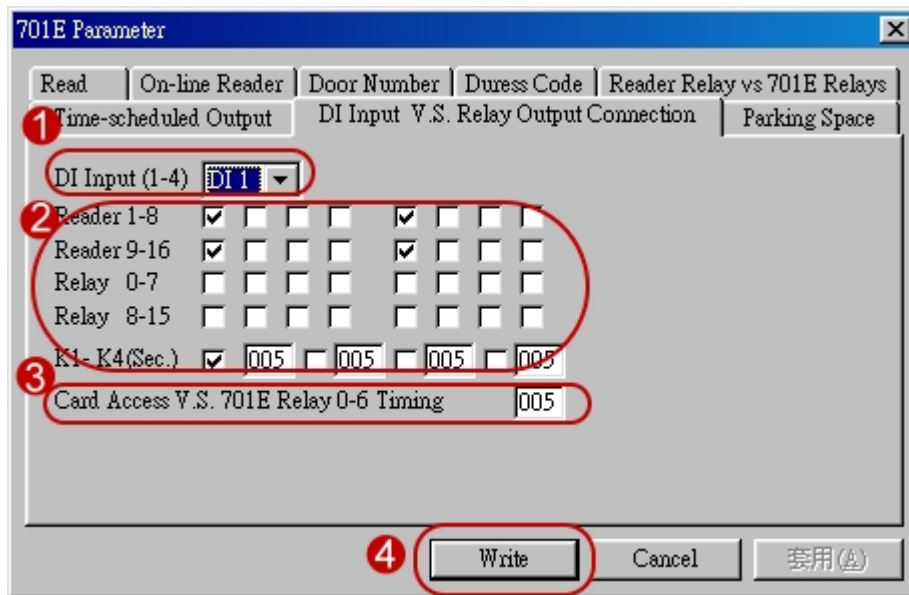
701E Parameter

Read | On-line Reader | Door Number | Duress Code | Reader Relay vs 701E Relays

Time-scheduled Output | DI Input V.S. Relay Output Connection | Parking Space

1

DI Input (1-4) DI 1

2

Reader 1-8

Reader 9-16

Relay 0-7

Relay 8-15

K1- K4(Sec.) 005 005 005 005

3

Card Access V.S. 701E Relay 0-6 Timing 005

4

Write

Cancel

套用(A)